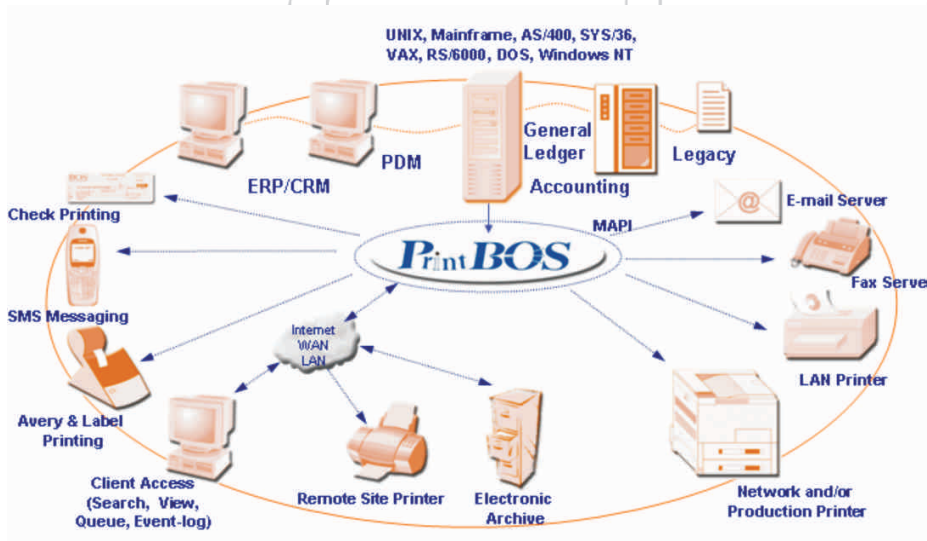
UNIX, Mainframe, AS/400, SYS/36, VAX, RS/6000, DOS, Windows NT

General Ledger

Accounting

Legacy

PDM

ERP/CRM

BOS

Check Printing

MAPI

E-mail Server

PrintBOS

Fax Serve

SMS Messaging

Internet WAN LAN

LAN Printer

Avery & Label Printing

Client Access (Search, View, Queue, Event-log)

Remote Site Printer

Electronic Archive

Network and/or Production Printer